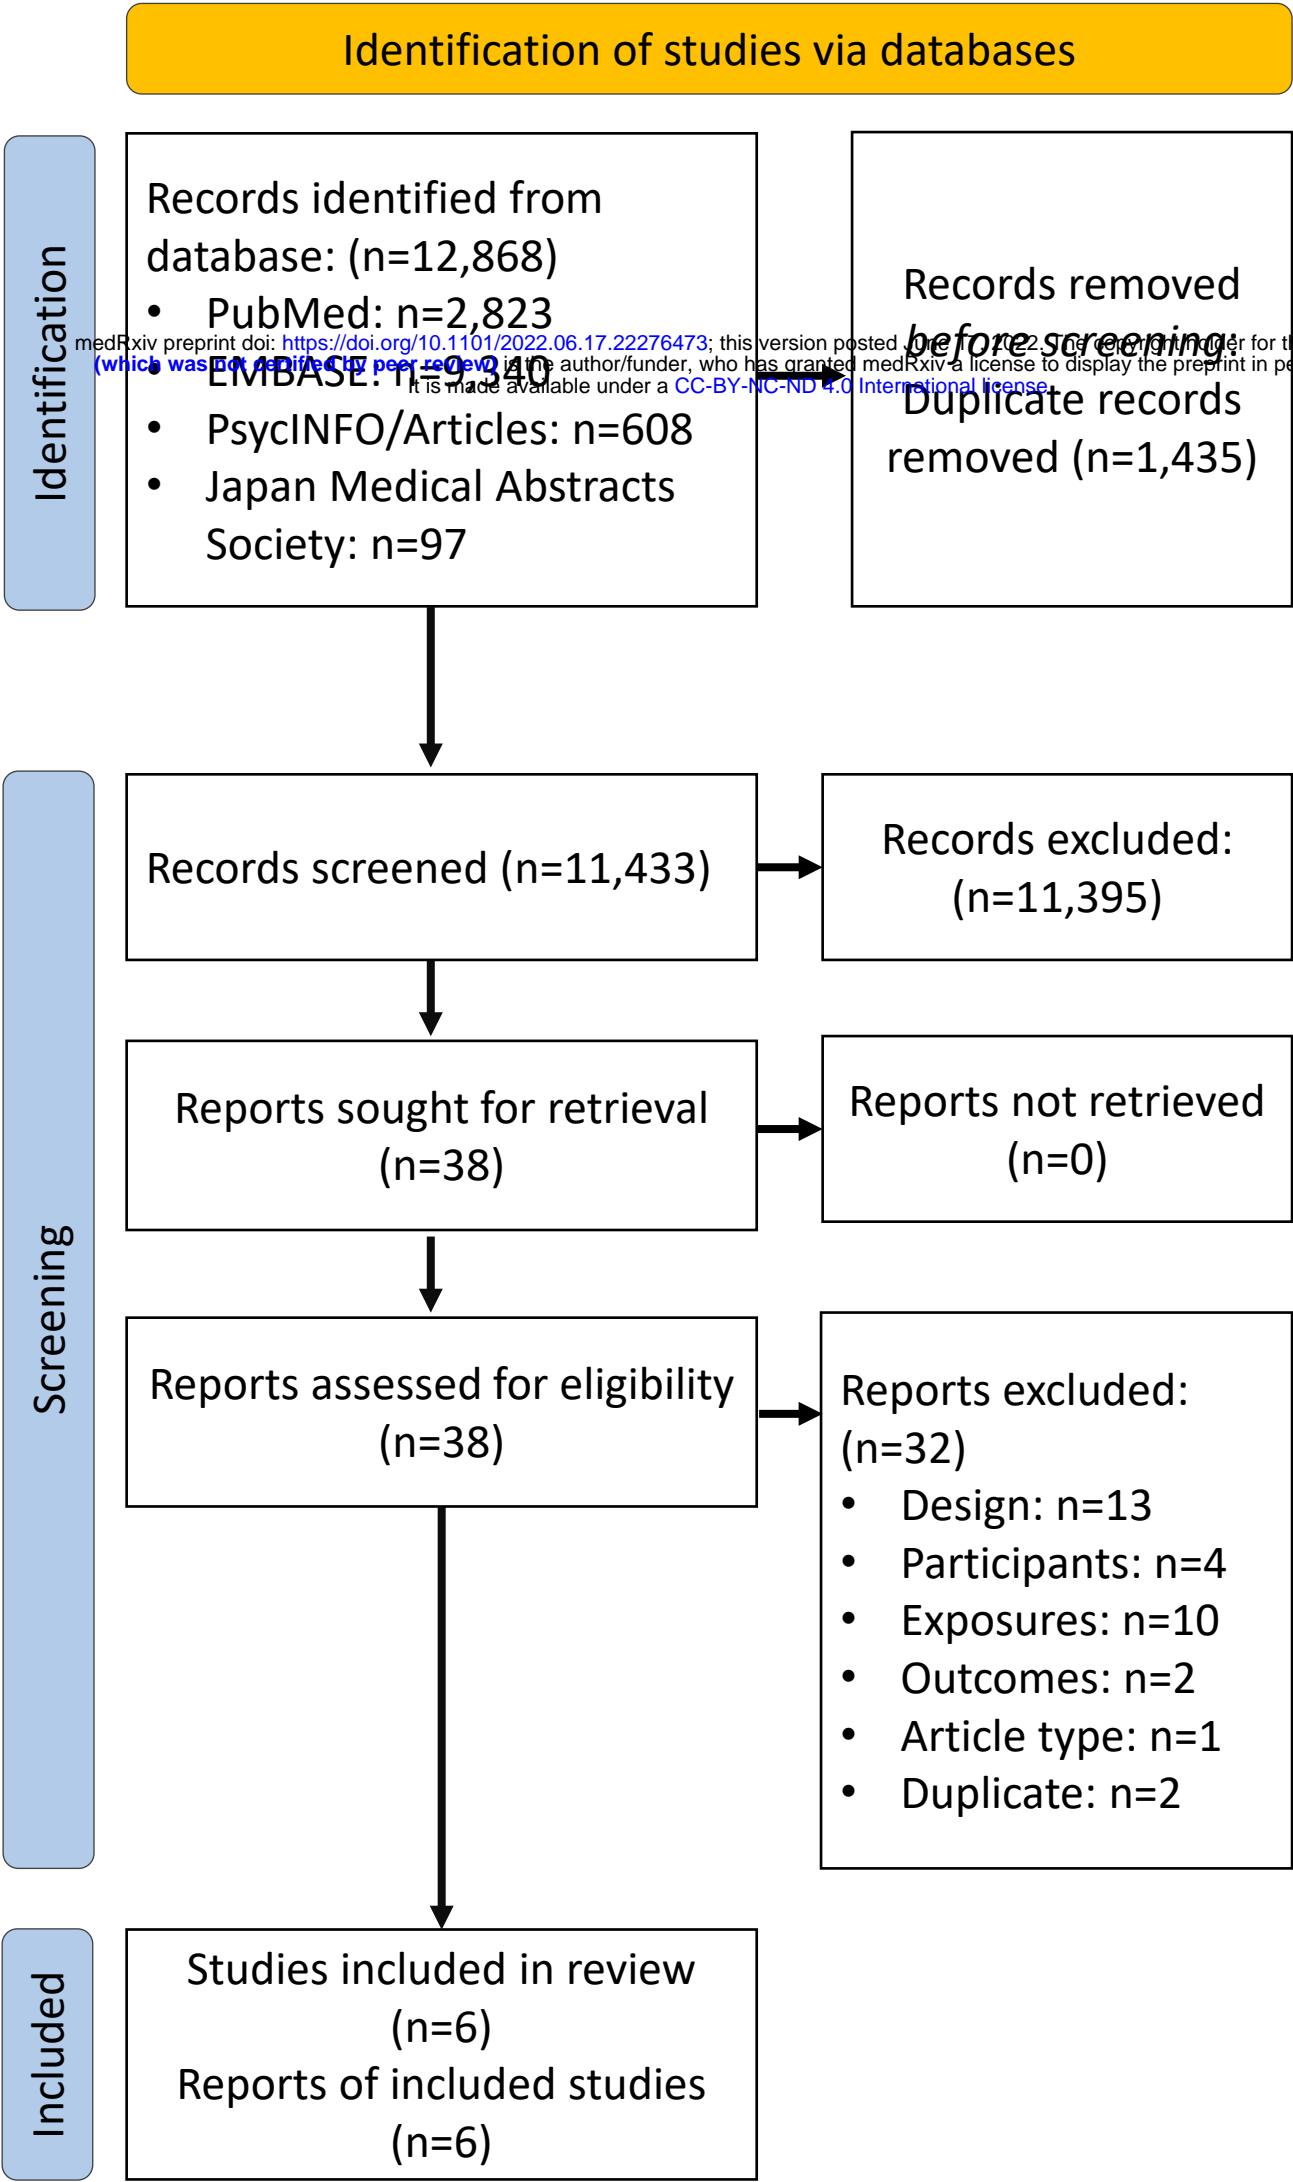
Identification of studies via databases

Identification

Records identified from database: (n=12,868)
• PubMed: n=2,823
• EMBASE: n=9,340
• PsycINFO/Articles: n=608
• Japan Medical Abstracts Society: n=97

Records removed *before screening*:
Duplicate records removed (n=1,435)

medRxiv preprint doi: https://doi.org/10.1101/2022.06.17.22276473; this version posted June 17, 2022. The copyright holder for t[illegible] (which was not certified by peer review) is the author/funder, who has granted medRxiv a license to display the preprint in pe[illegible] It is made available under a CC-BY-NC-ND 4.0 International license.

Screening

Records screened (n=11,433)

Records excluded: (n=11,395)

Reports sought for retrieval (n=38)

Reports not retrieved (n=0)

Reports assessed for eligibility (n=38)

Reports excluded: (n=32)
• Design: n=13
• Participants: n=4
• Exposures: n=10
• Outcomes: n=2
• Article type: n=1
• Duplicate: n=2

Included

Studies included in review (n=6)
Reports of included studies (n=6)